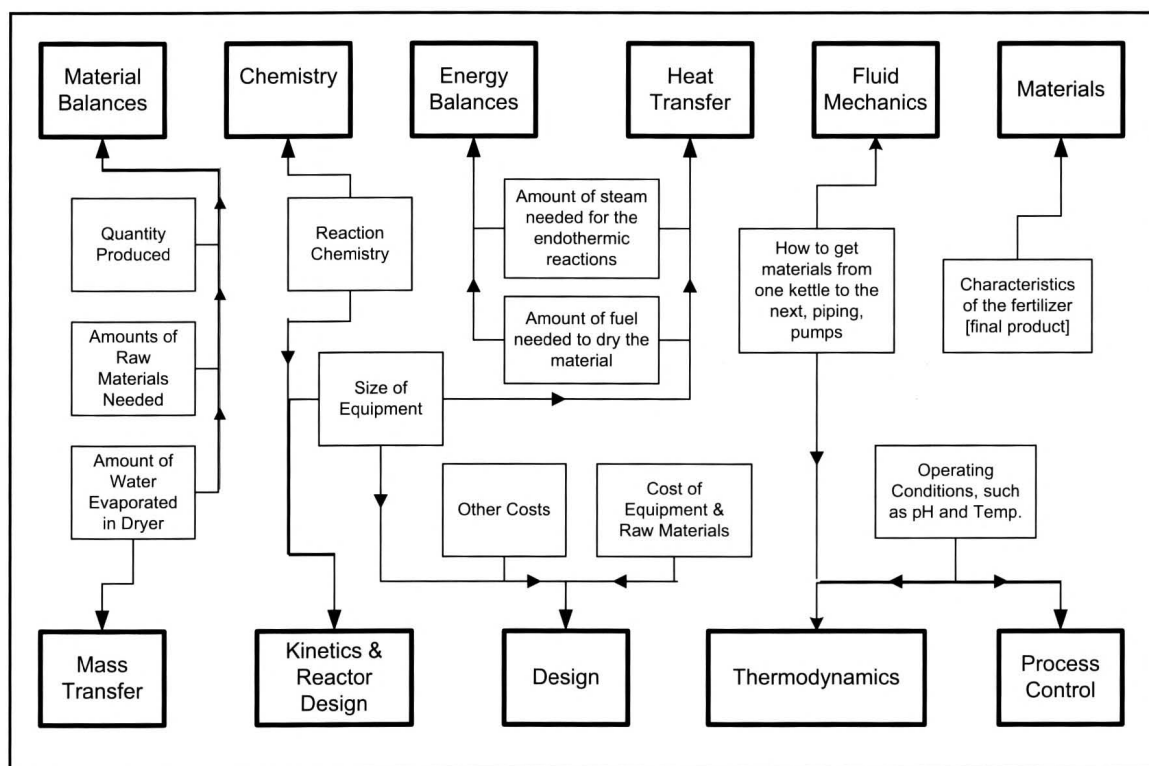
Material Balances

Chemistry

Energy Balances

Heat Transfer

Fluid Mechanics

Materials

Quantity Produced

Reaction Chemistry

Amount of steam needed for the endothermic reactions

How to get materials from one kettle to the next, piping, pumps

Characteristics of the fertilizer [final product]

Amounts of Raw Materials Needed

Amount of fuel needed to dry the material

Size of Equipment

Amount of Water Evaporated in Dryer

Other Costs

Cost of Equipment & Raw Materials

Operating Conditions, such as pH and Temp.

Mass Transfer

Kinetics & Reactor Design

Design

Thermodynamics

Process Control